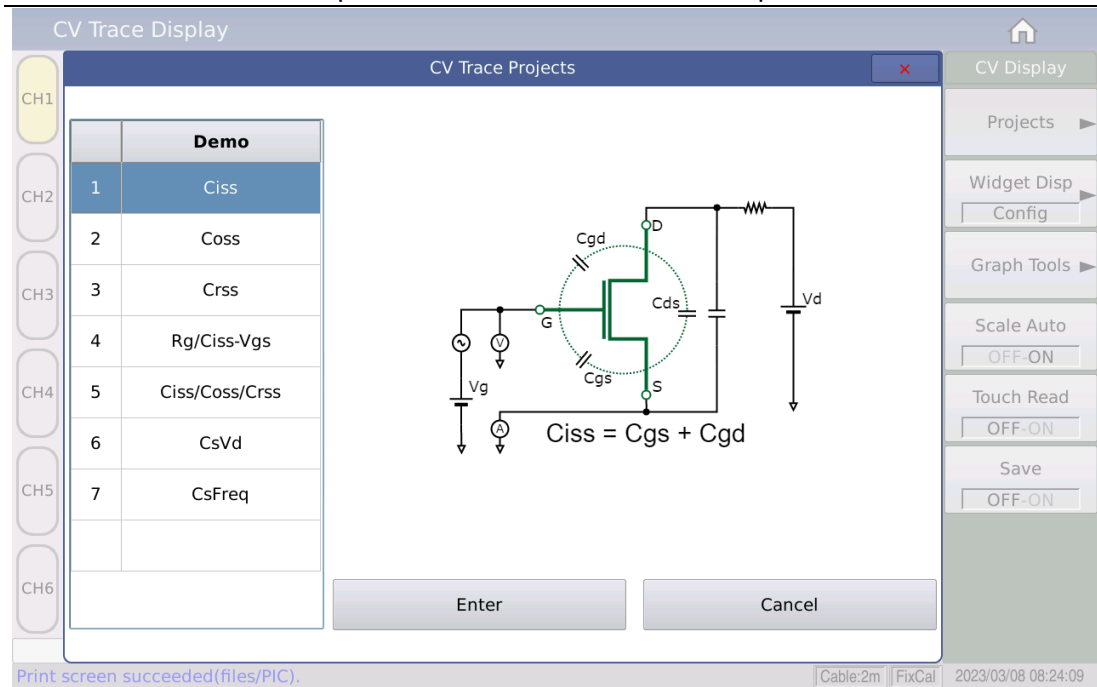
CV Trace Display

CH1
CH2
CH3
CH4
CH5
CH6

CV Trace Projects ×

| | Demo |
|---|---|
| 1 | Ciss |
| 2 | Coss |
| 3 | Crss |
| 4 | Rg/Ciss-Vgs |
| 5 | Ciss/Coss/Crss |
| 6 | CsVd |
| 7 | CsFreq |
| | |

Cgd
D
G
Cds
Vd
Cgs
S
V
Vg
A
Ciss = Cgs + Cgd

Enter
Cancel

CV Display
Projects
Widget Disp
Config
Graph Tools
Scale Auto
OFF-ON
Touch Read
OFF-ON
Save
OFF-ON

Print screen succeeded(files/PIC).
Cable:2m FixCal 2023/03/08 08:24:09